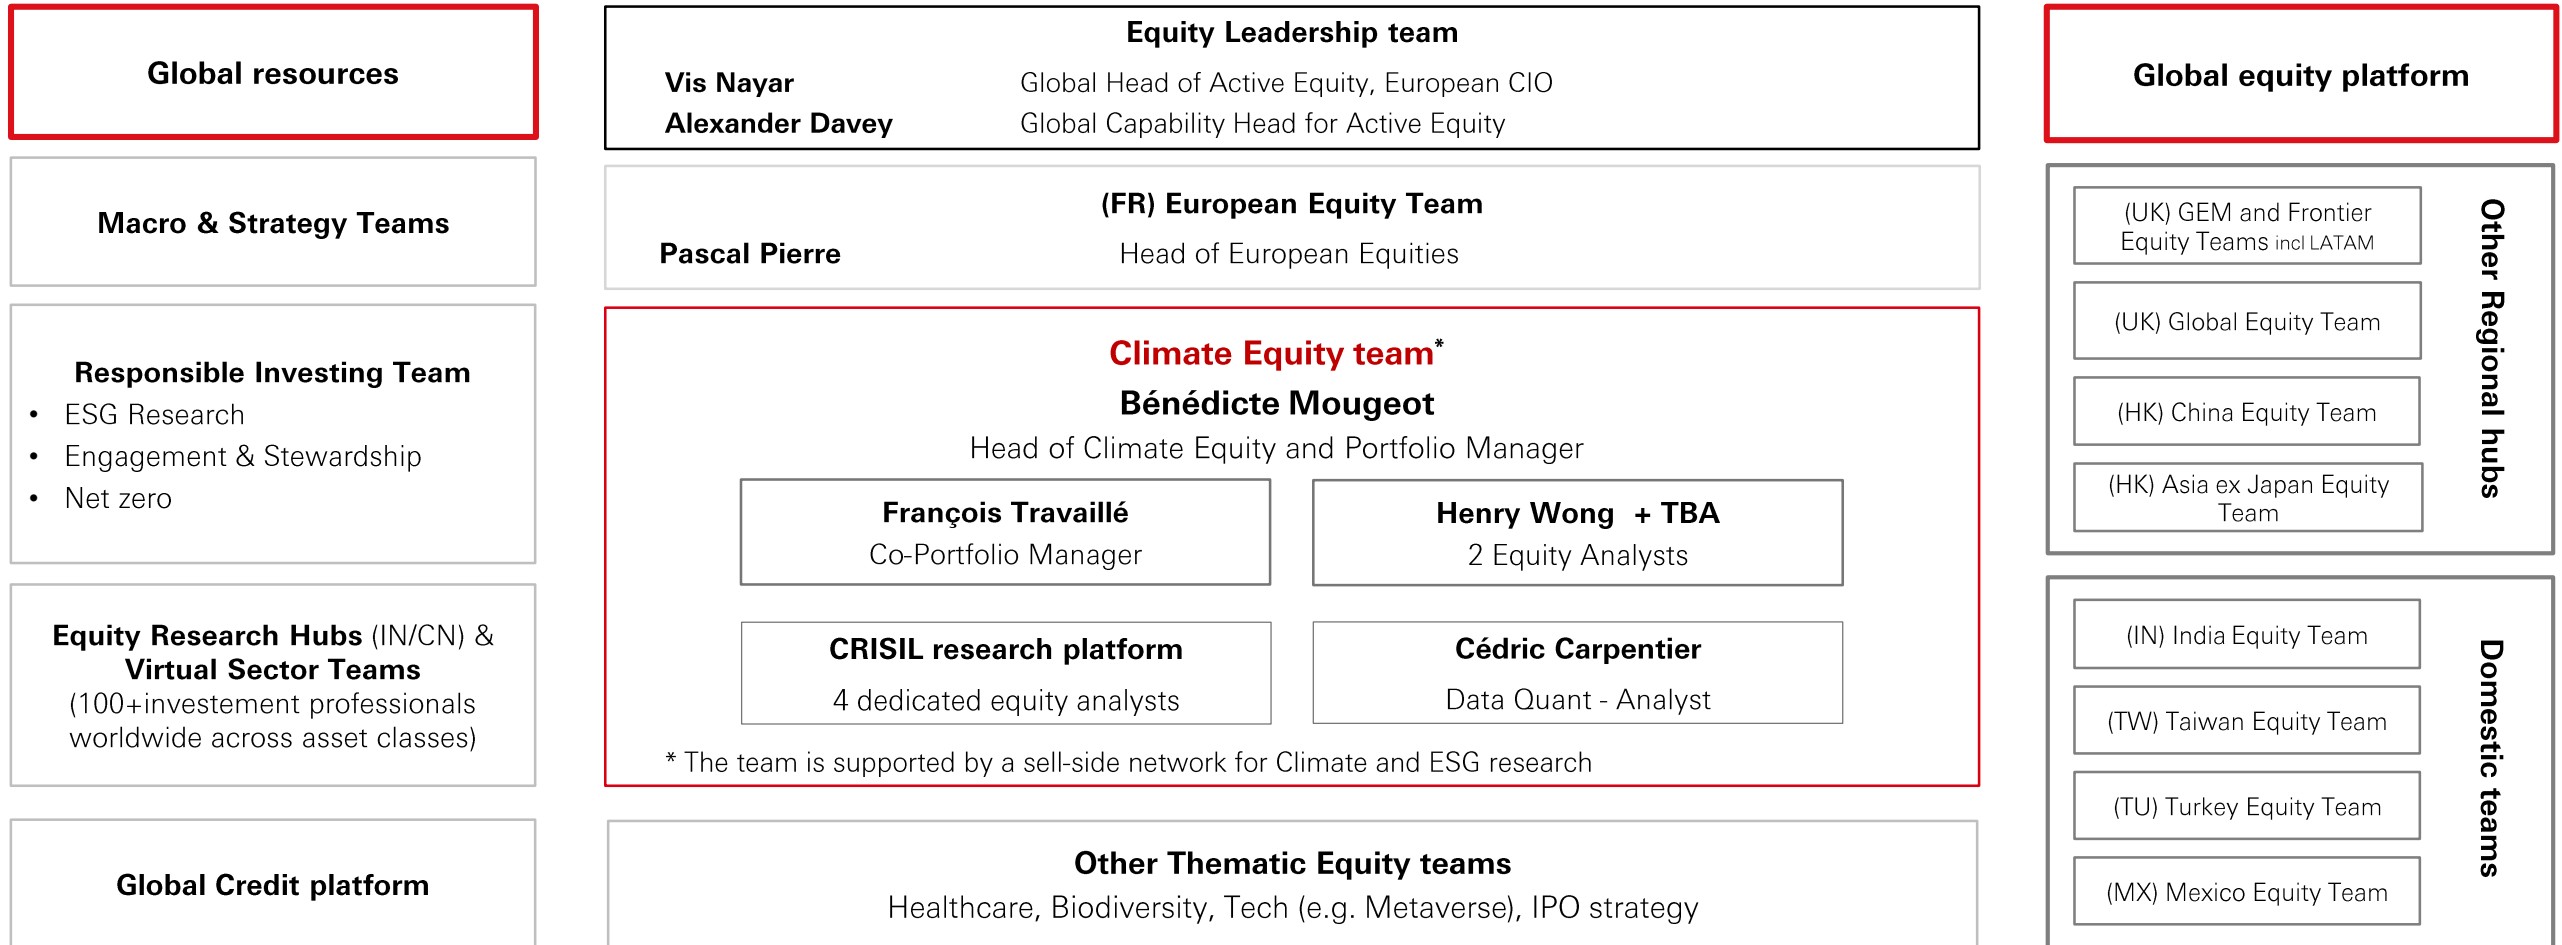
Global resources

Macro & Strategy Teams

Responsible Investing Team
- ESG Research
- Engagement & Stewardship
- Net zero

Equity Research Hubs (IN/CN) & Virtual Sector Teams
(100+investement professionals worldwide across asset classes)

Global Credit platform

Equity Leadership team
Vis Nayar Global Head of Active Equity, European CIO
Alexander Davey Global Capability Head for Active Equity

(FR) European Equity Team
Pascal Pierre Head of European Equities

Climate Equity team*
Bénédicte Mougeot
Head of Climate Equity and Portfolio Manager

François Travaillé
Co-Portfolio Manager

Henry Wong + TBA
2 Equity Analysts

CRISIL research platform
4 dedicated equity analysts

Cédric Carpentier
Data Quant - Analyst

* The team is supported by a sell-side network for Climate and ESG research

Other Thematic Equity teams
Healthcare, Biodiversity, Tech (e.g. Metaverse), IPO strategy

Global equity platform

(UK) GEM and Frontier Equity Teams incl LATAM
(UK) Global Equity Team
(HK) China Equity Team
(HK) Asia ex Japan Equity Team
Other Regional hubs

(IN) India Equity Team
(TW) Taiwan Equity Team
(TU) Turkey Equity Team
(MX) Mexico Equity Team
Domestic teams